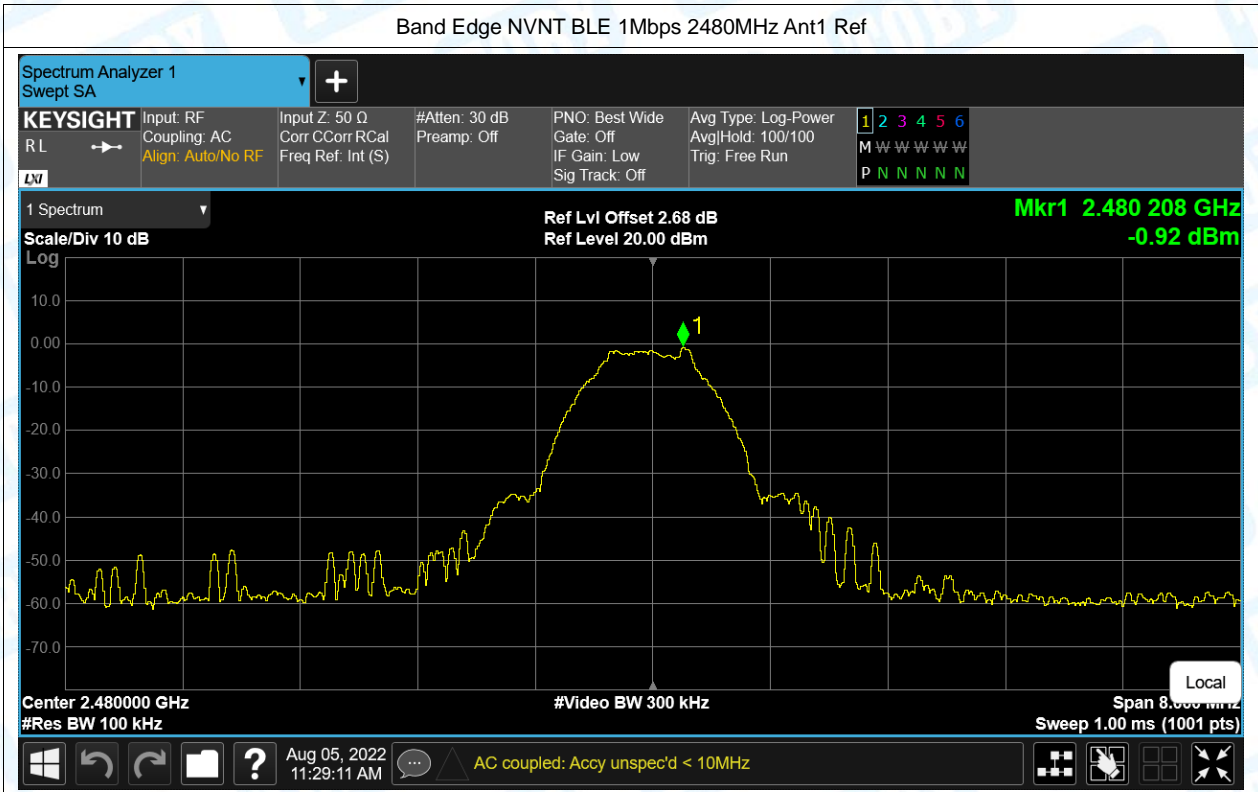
Band Edge NVNT BLE 1Mbps 2480MHz Ant1 Ref

Spectrum Analyzer 1
Swept SA

KEYSIGHT
RL
LXI

Input: RF
Coupling: AC
Align: Auto/No RF

Input Z: 50 Ω
Corr CCorr RCal
Freq Ref: Int (S)

#Atten: 30 dB
Preamp: Off

PNO: Best Wide
Gate: Off
IF Gain: Low
Sig Track: Off

Avg Type: Log-Power
Avg|Hold: 100/100
Trig: Free Run

1 2 3 4 5 6
M W W W W W
P N N N N N

1 Spectrum
Scale/Div 10 dB
Log

Ref Lvl Offset 2.68 dB
Ref Level 20.00 dBm

Mkr1 2.480 208 GHz
-0.92 dBm

10.0
0.00
-10.0
-20.0
-30.0
-40.0
-50.0
-60.0
-70.0

1

Local

Center 2.480000 GHz
#Res BW 100 kHz

#Video BW 300 kHz

Span 8.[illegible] MHz
Sweep 1.00 ms (1001 pts)

Aug 05, 2022
11:29:11 AM

AC coupled: Accy unspec'd < 10MHz